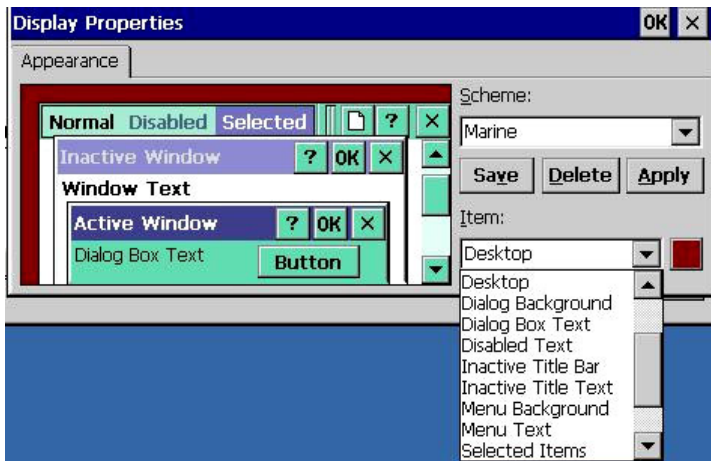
Display Properties OK ×

Appearance

Normal Disabled Selected ? ×

Inactive Window ? OK ×

Window Text

Active Window ? OK ×

Dialog Box Text Button

Scheme:

Marine

Save Delete Apply

Item:

Desktop

Desktop
Dialog Background
Dialog Box Text
Disabled Text
Inactive Title Bar
Inactive Title Text
Menu Background
Menu Text
Selected Items